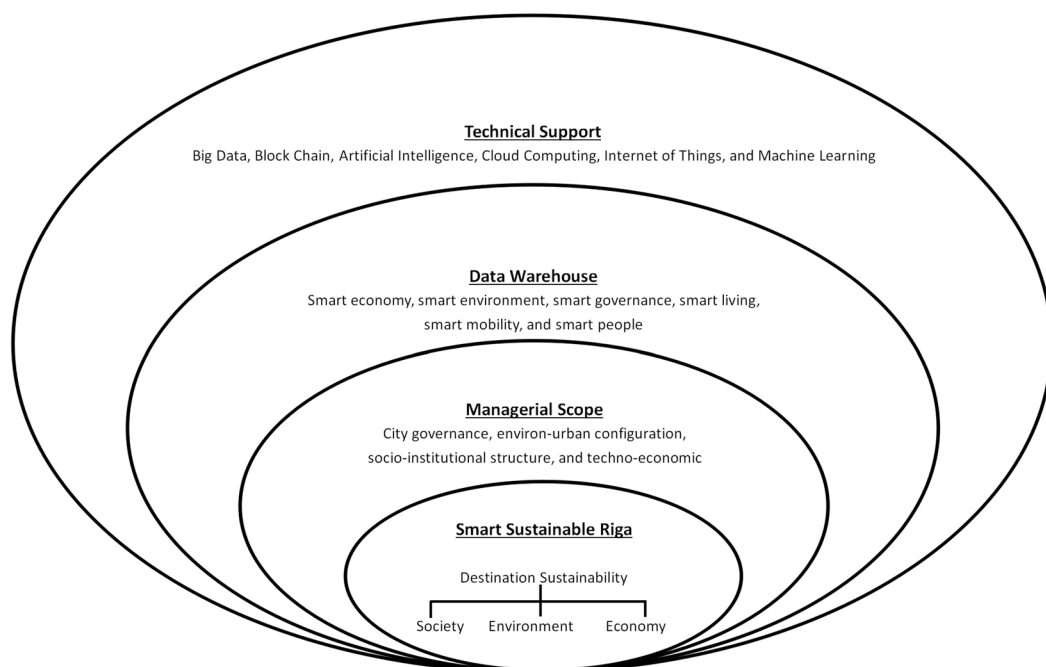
Technical Support
Big Data, Block Chain, Artificial Intelligence, Cloud Computing, Internet of Things, and Machine Learning

Data Warehouse
Smart economy, smart environment, smart governance, smart living, smart mobility, and smart people

Managerial Scope
City governance, environ-urban configuration, socio-institutional structure, and techno-economic

Smart Sustainable Riga
Destination Sustainability
Society Environment Economy